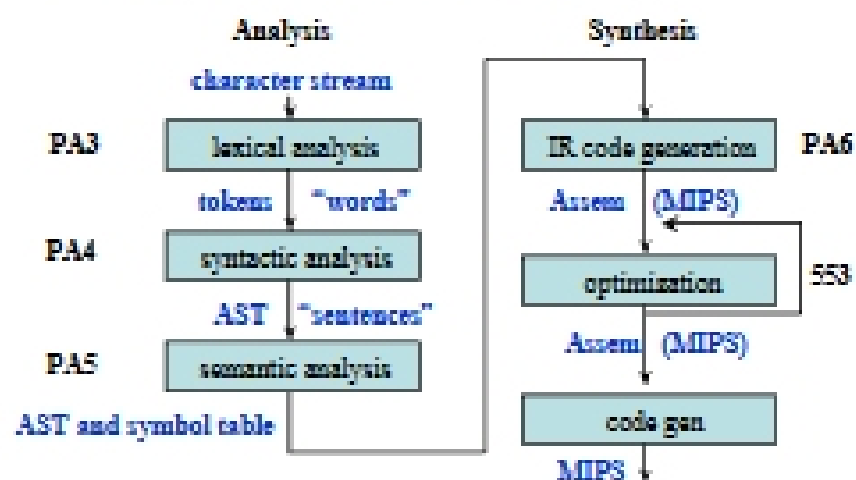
Analysis

character stream

PA3

lexical analysis

tokens "words"

PA4

syntactic analysis

AST "sentences"

PA5

semantic analysis

AST and symbol table

Synthesis

IR code generation

PA6

Assem (MIPS)

optimization

553

Assem (MIPS)

code gen

MIPS